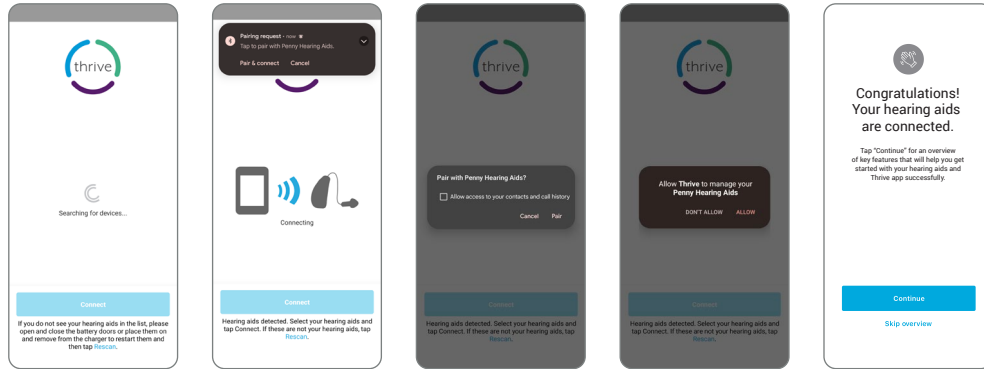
thrive

Searching for devices...

Connect

If you do not see your hearing aids in the list, please open and close the battery doors or place them on and remove from the charger to restart them and then tap Rescan.

Pairing request • now

Tap to pair with Penny Hearing Aids.

Pair & connect Cancel

Connecting

Connect

Hearing aids detected. Select your hearing aids and tap Connect. If these are not your hearing aids, tap Rescan.

thrive

Pair with Penny Hearing Aids?

Allow access to your contacts and call history

Cancel Pair

Connect

Hearing aids detected. Select your hearing aids and tap Connect. If these are not your hearing aids, tap Rescan.

thrive

Allow Thrive to manage your Penny Hearing Aids

DON'T ALLOW ALLOW

Connect

Hearing aids detected. Select your hearing aids and tap Connect. If these are not your hearing aids, tap Rescan.

Congratulations! Your hearing aids are connected.

Tap "Continue" for an overview of key features that will help you get started with your hearing aids and Thrive app successfully.

Continue

Skip overview